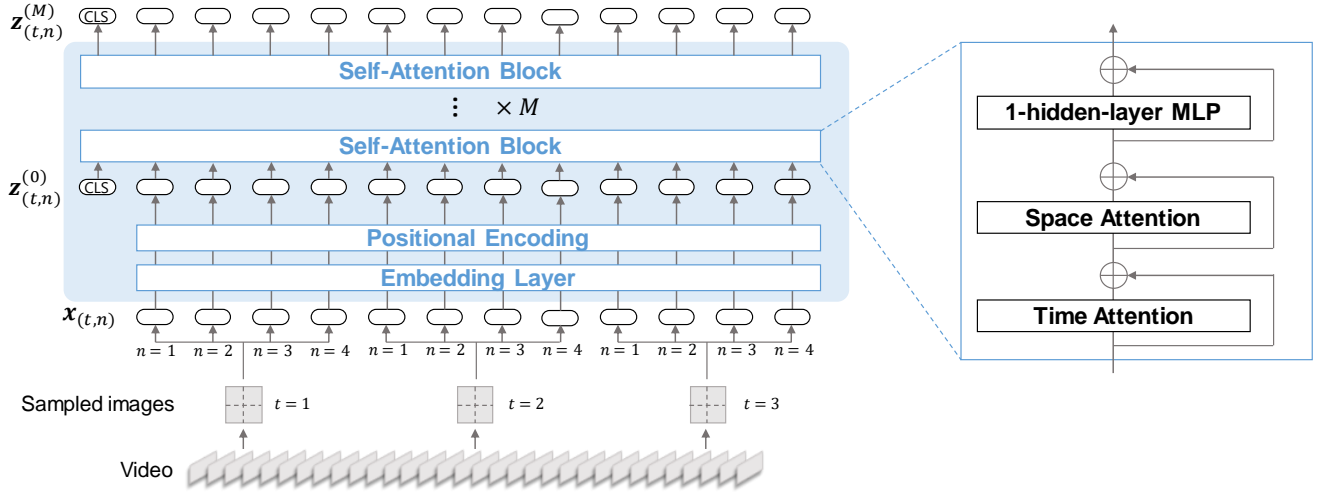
$\boldsymbol{z}_{(t,n)}^{(M)}$ CLS

Self-Attention Block

⋮ $\times M$

Self-Attention Block

$\boldsymbol{z}_{(t,n)}^{(0)}$ CLS

Positional Encoding

Embedding Layer

$\boldsymbol{x}_{(t,n)}$

$n=1$ $n=2$ $n=3$ $n=4$ $n=1$ $n=2$ $n=3$ $n=4$ $n=1$ $n=2$ $n=3$ $n=4$

Sampled images $t=1$ $t=2$ $t=3$

Video

1-hidden-layer MLP

Space Attention

Time Attention